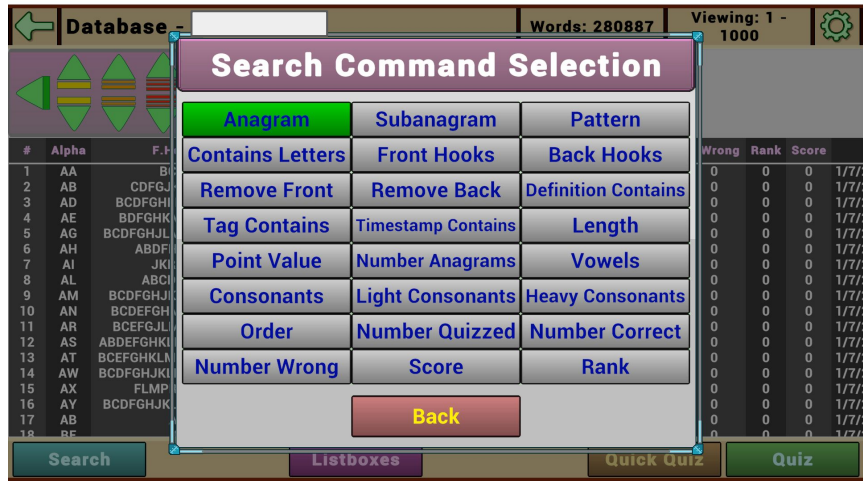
Database -

Words: 280887

Viewing: 1 - 1000

Search Command Selection

| Anagram | Subanagram | Pattern |
|---|---|---|
| Contains Letters | Front Hooks | Back Hooks |
| Remove Front | Remove Back | Definition Contains |
| Tag Contains | Timestamp Contains | Length |
| Point Value | Number Anagrams | Vowels |
| Consonants | Light Consonants | Heavy Consonants |
| Order | Number Quizzed | Number Correct |
| Number Wrong | Score | Rank |

Back

| # | Alpha | F.H | Wrong | Rank | Score | |
|---|---|---|---|---|---|---|
| 1 | AA | B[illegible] | 0 | 0 | 0 | 1/7/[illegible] |
| 2 | AB | CDFGJ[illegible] | 0 | 0 | 0 | 1/7/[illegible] |
| 3 | AD | BCDFGHI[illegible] | 0 | 0 | 0 | 1/7/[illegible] |
| 4 | AE | BDFGHK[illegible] | 0 | 0 | 0 | 1/7/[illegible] |
| 5 | AG | BCDFGHJL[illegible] | 0 | 0 | 0 | 1/7/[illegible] |
| 6 | AH | ABDF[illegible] | 0 | 0 | 0 | 1/7/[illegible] |
| 7 | AI | JKI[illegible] | 0 | 0 | 0 | 1/7/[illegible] |
| 8 | AL | ABCI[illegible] | 0 | 0 | 0 | 1/7/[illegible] |
| 9 | AM | BCDFGHJI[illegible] | 0 | 0 | 0 | 1/7/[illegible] |
| 10 | AN | BCDEFGH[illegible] | 0 | 0 | 0 | 1/7/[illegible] |
| 11 | AR | BCEFGJL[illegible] | 0 | 0 | 0 | 1/7/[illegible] |
| 12 | AS | ABDEFGHKI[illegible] | 0 | 0 | 0 | 1/7/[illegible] |
| 13 | AT | BCEFGHKLN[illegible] | 0 | 0 | 0 | 1/7/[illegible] |
| 14 | AW | BCDFGHJKI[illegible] | 0 | 0 | 0 | 1/7/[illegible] |
| 15 | AX | FLMP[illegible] | 0 | 0 | 0 | 1/7/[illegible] |
| 16 | AY | BCDFGHJK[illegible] | 0 | 0 | 0 | 1/7/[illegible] |
| 17 | AB | | 0 | 0 | 0 | 1/7/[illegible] |
| 18 | BE | | | | | |

Search
Listboxes
Quick Quiz
Quiz